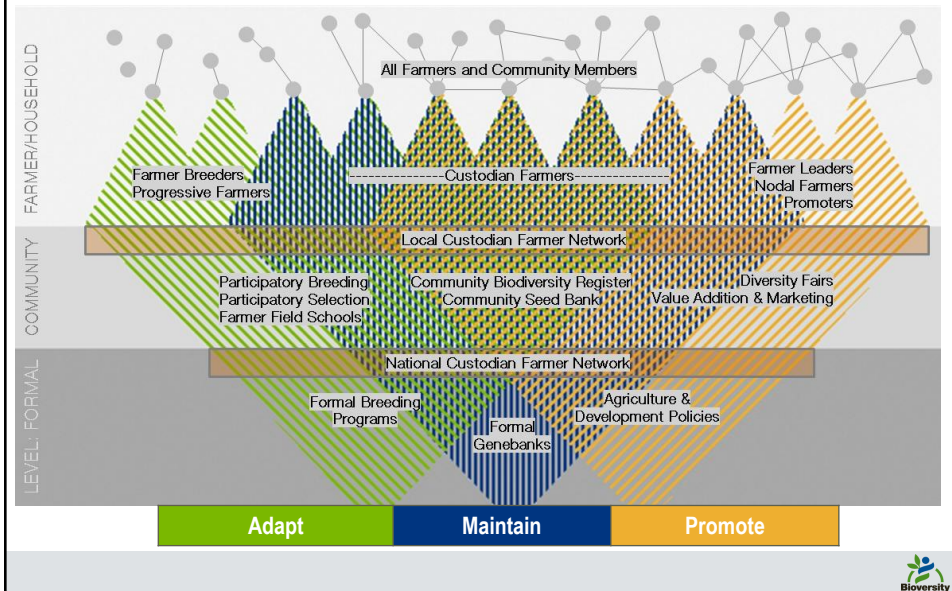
FARMER/HOUSEHOLD

All Farmers and Community Members

Farmer Breeders
Progressive Farmers

---------------Custodian Farmers---------------

Farmer Leaders
Nodal Farmers
Promoters

COMMUNITY

Local Custodian Farmer Network

Participatory Breeding
Participatory Selection
Farmer Field Schools

Community Biodiversity Register
Community Seed Bank

Diversity Fairs
Value Addition & Marketing

LEVEL: FORMAL

National Custodian Farmer Network

Formal Breeding
Programs

Formal
Genebanks

Agriculture &
Development Policies

Adapt

Maintain

Promote

Bioversity